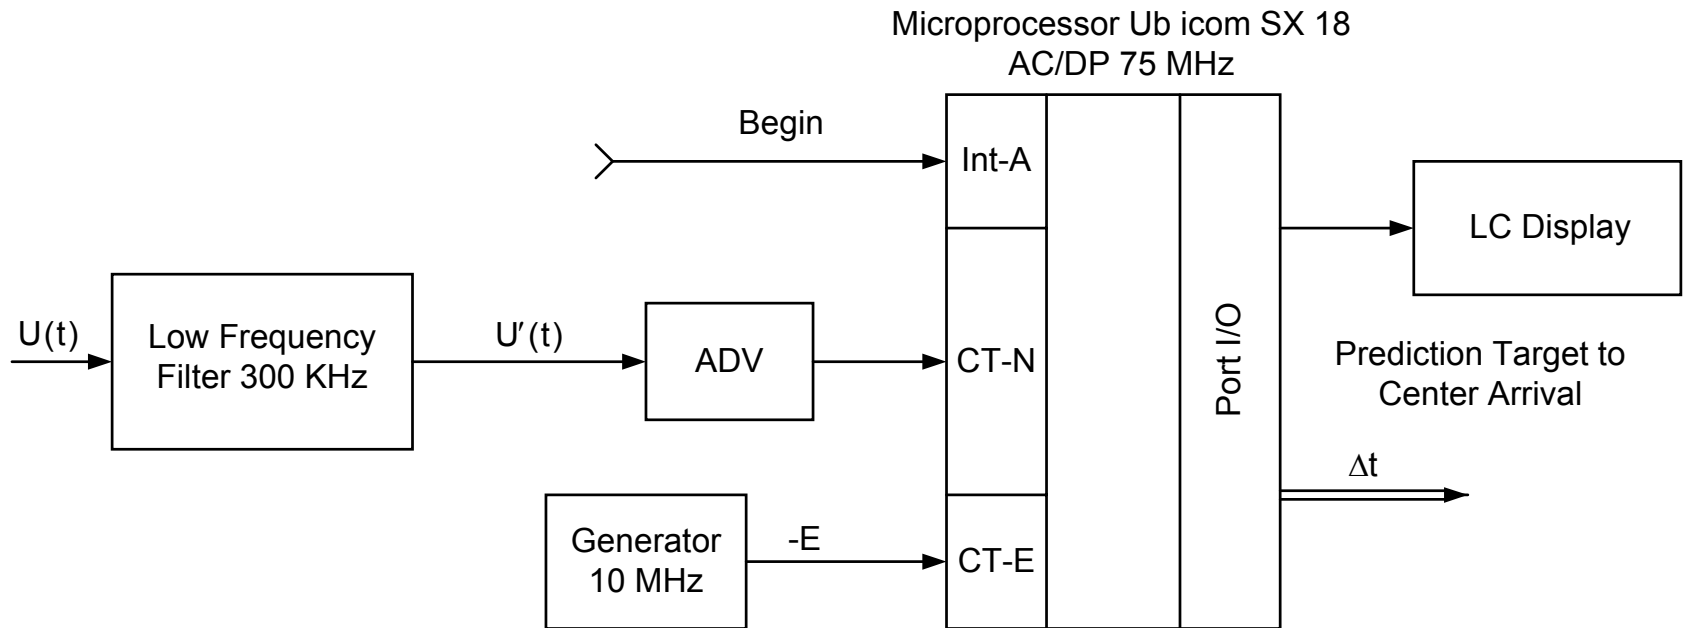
Microprocessor Ub icom SX 18
AC/DP 75 MHz

Begin

Int-A

LC Display

U(t)

Low Frequency Filter 300 KHz

U′(t)

ADV

CT-N

Port I/O

Prediction Target to Center Arrival

$\Delta$t

Generator 10 MHz

-E

CT-E